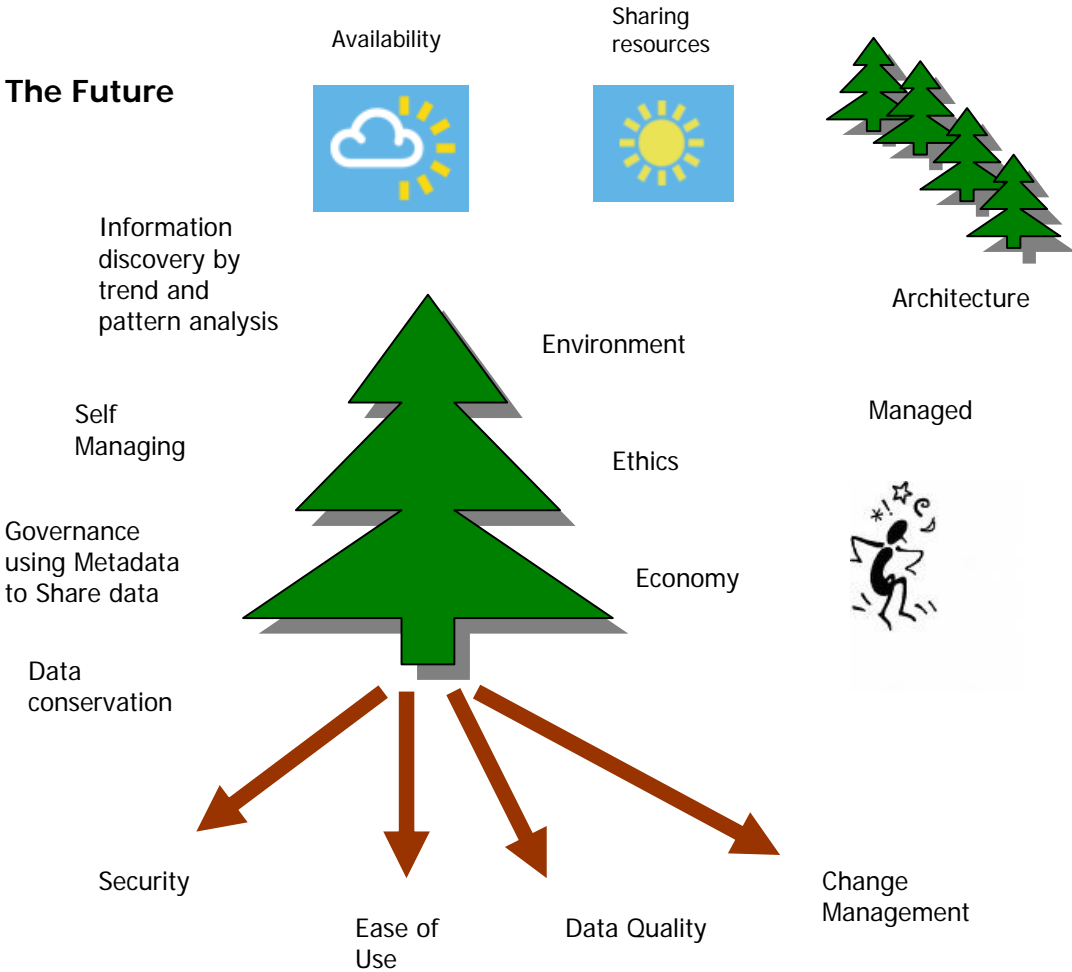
The Future

Availability

Sharing resources

Architecture

Information discovery by trend and pattern analysis

Environment

Self Managing

Managed

Ethics

Governance using Metadata to Share data

Economy

Data conservation

Security

Ease of Use

Data Quality

Change Management